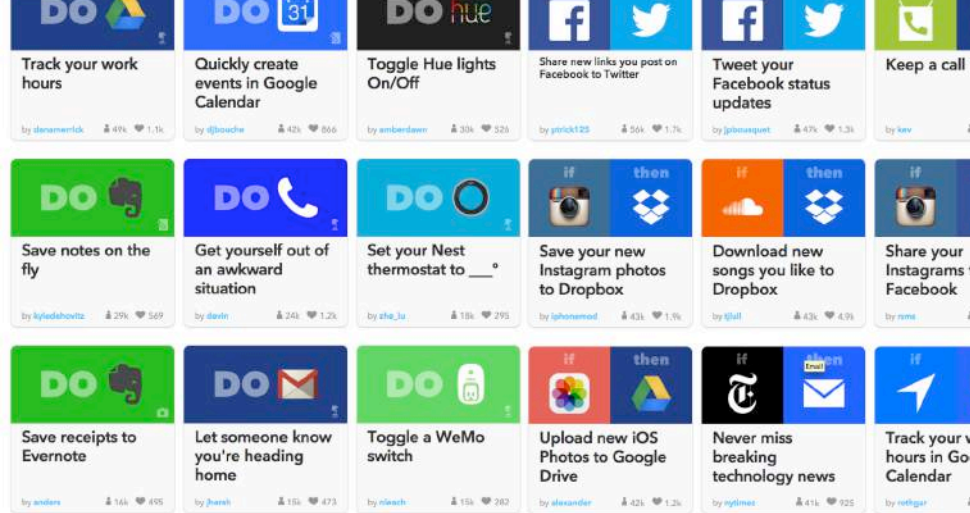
DO
Track your work hours
by danamerrick 49k 1.1k

DO 31
Quickly create events in Google Calendar
by djbouche 42k 866

DO hue
Toggle Hue lights On/Off
by amberdawn 33k 526

Share new links you post on Facebook to Twitter
by ptrick125 56k 1.7k

Tweet your Facebook status updates
by jpbousquet 47k 1.3k

Keep a call
by kev

DO
Save notes on the fly
by kyledehovitz 29k 569

DO
Get yourself out of an awkward situation
by devin 24k 1.2k

DO
Set your Nest thermostat to ___°
by zhe_lu 18k 295

if then
Save your new Instagram photos to Dropbox
by iphonemod 43k 1.9k

if then
Download new songs you like to Dropbox
by tjlall 43k 4.9k

if
Share your Instagrams
Facebook
by rsms

DO
Save receipts to Evernote
by anders 16k 495

DO
Let someone know you're heading home
by jharsh 15k 473

DO
Toggle a WeMo switch
by nleach 15k 282

if then
Upload new iOS Photos to Google Drive
by alexander 42k 1.2k

if then
Email
Never miss breaking technology news
by nytimes 41k 925

if
Track your
hours in Go
Calendar
by rothgar